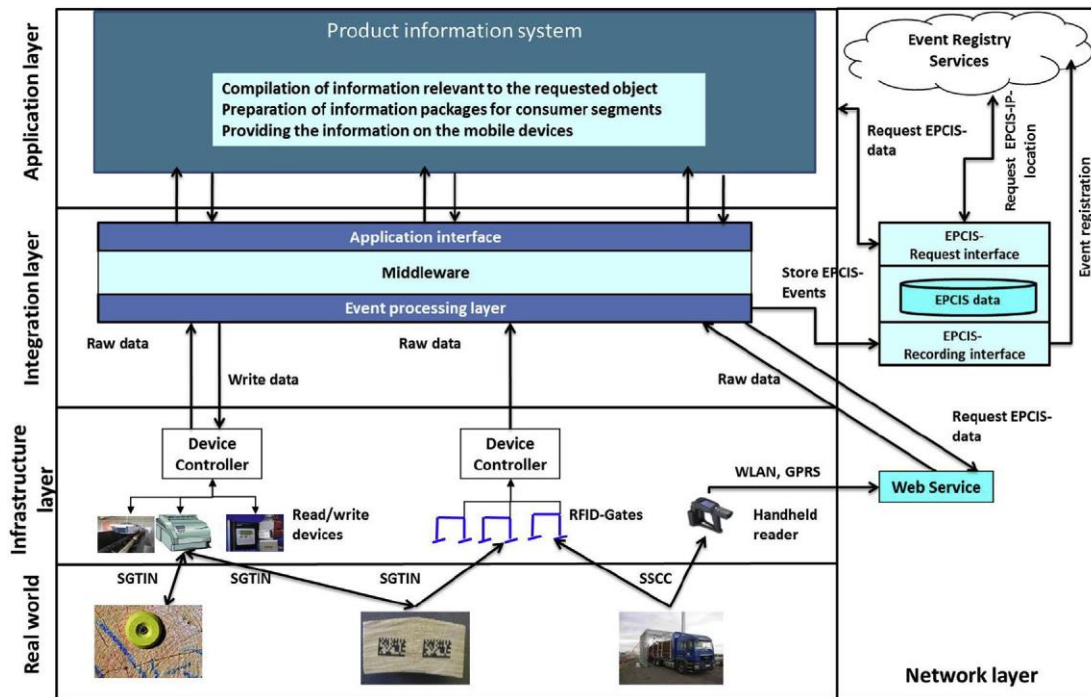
Application layer

Product information system

Compilation of information relevant to the requested object
Preparation of information packages for consumer segments
Providing the information on the mobile devices

Event Registry Services

Request EPCIS-data

Request EPCIS-IP-location

Event registration

Integration layer

Application interface

Middleware

Event processing layer

Store EPCIS-Events

EPCIS-Request interface

EPCIS data

EPCIS-Recording interface

Raw data

Write data

Raw data

Raw data

Request EPCIS-data

Infrastructure layer

Device Controller

Device Controller

WLAN, GPRS

Web Service

Read/write devices

RFID-Gates

Handheld reader

Real world

SGTIN

SGTIN

SGTIN

SSCC

Network layer